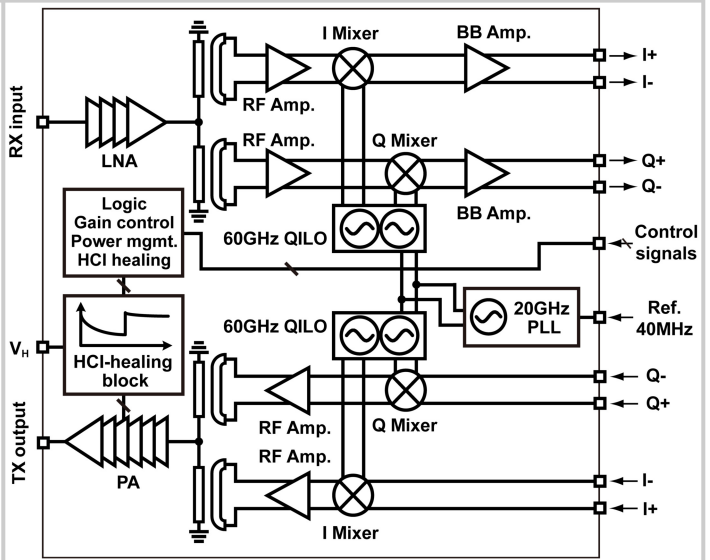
I Mixer
BB Amp.
I+
I-
RF Amp.
RX input
LNA
RF Amp.
Q Mixer
Q+
Q-
BB Amp.
Logic
Gain control
Power mgmt.
HCI healing
60GHz QILO
Control signals
20GHz PLL
Ref. 40MHz
60GHz QILO
$V_H$
HCI-healing block
Q-
Q+
RF Amp.
Q Mixer
TX output
RF Amp.
PA
I-
I+
I Mixer